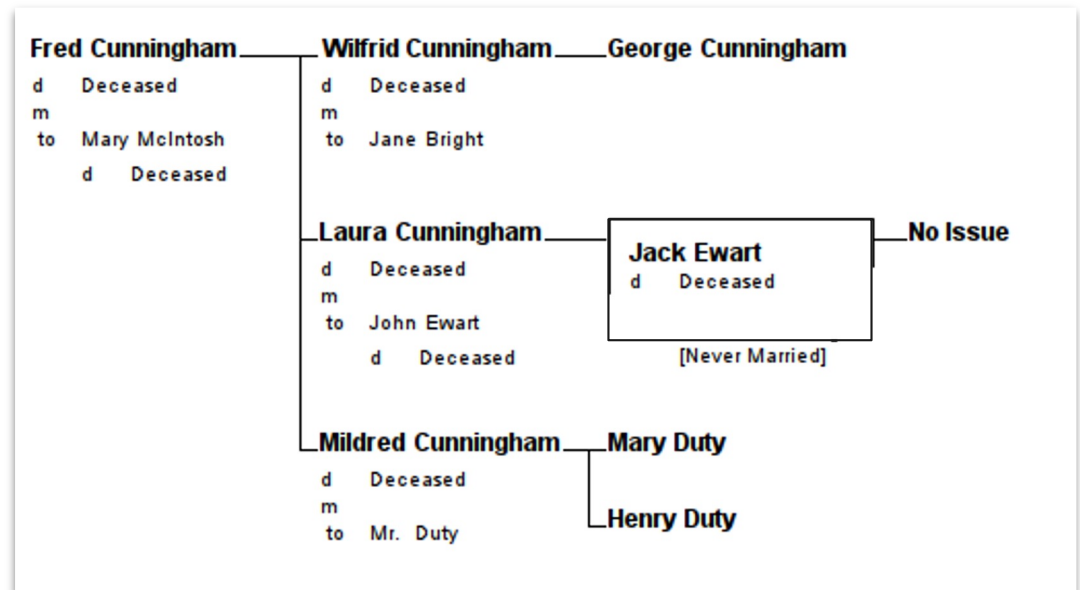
Fred Cunningham
d Deceased
m
to Mary McIntosh
d Deceased

Wilfrid Cunningham
d Deceased
m
to Jane Bright

George Cunningham

Laura Cunningham
d Deceased
m
to John Ewart
d Deceased

Jack Ewart
d Deceased
[Never Married]

No Issue

Mildred Cunningham
d Deceased
m
to Mr. Duty

Mary Duty

Henry Duty